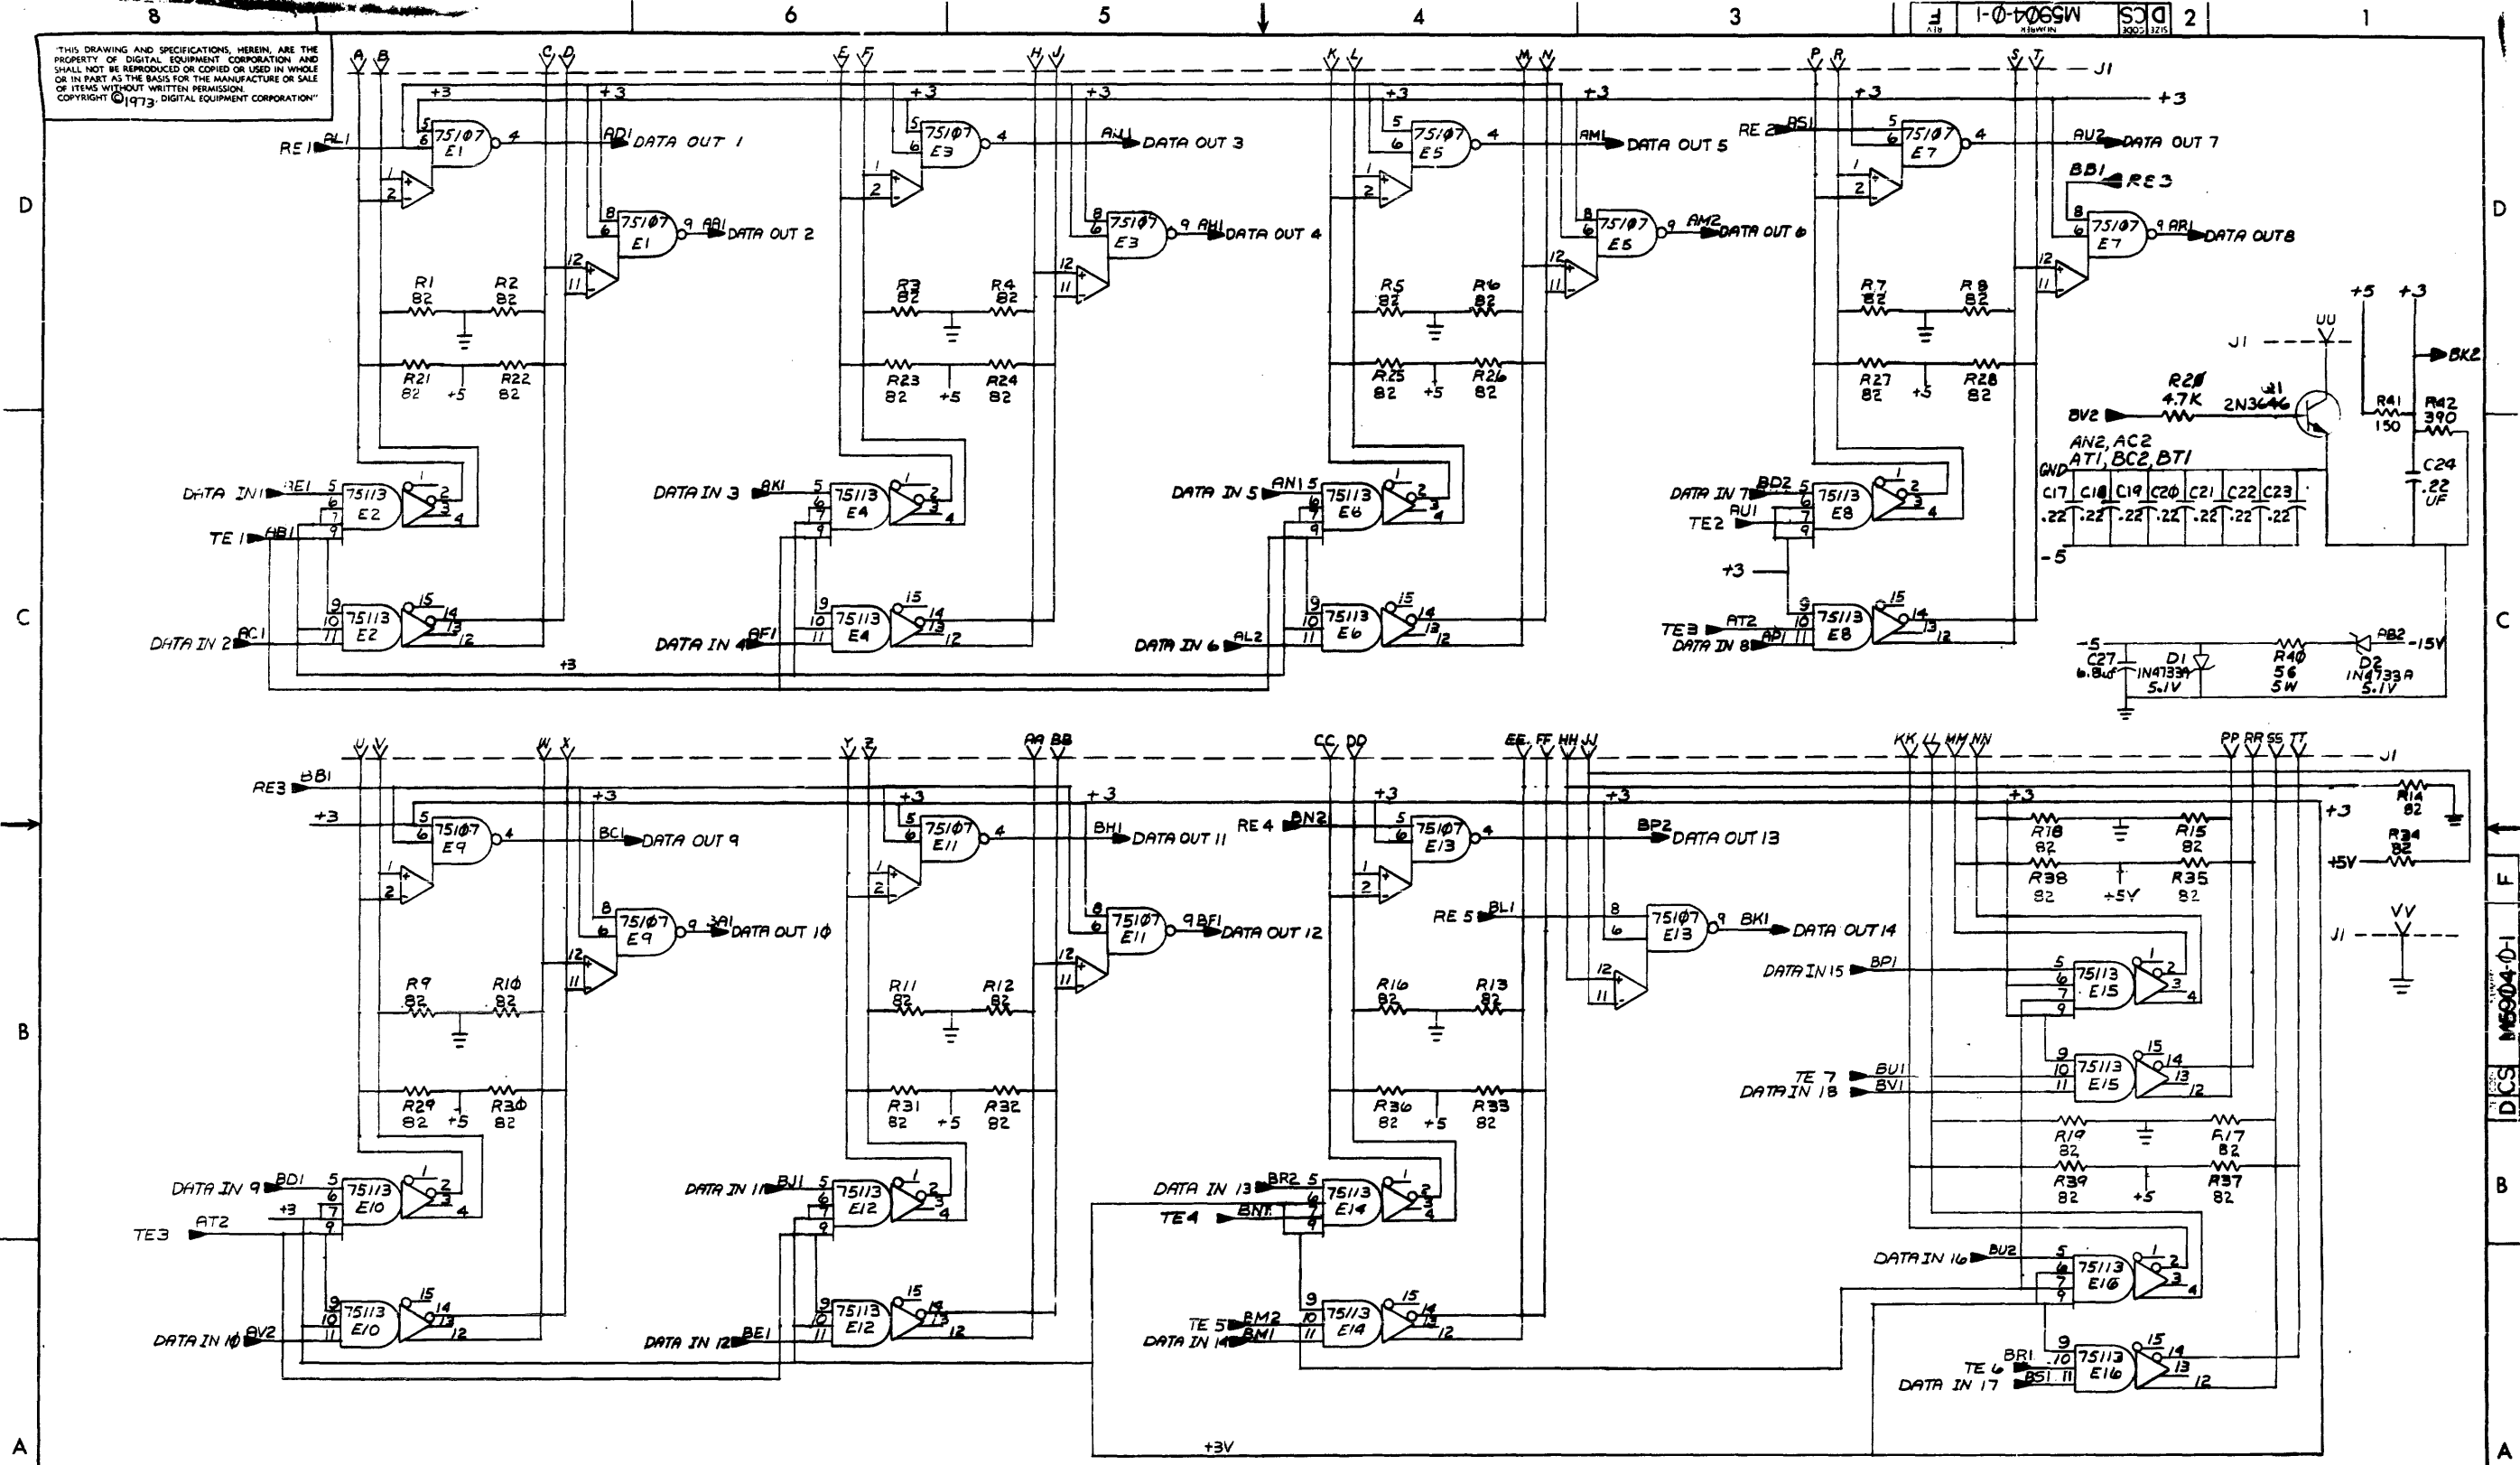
8 6 5 4 3 2 1

M5904-0-1 F
SIZE D CODE CS NUMBER REV

"THIS DRAWING AND SPECIFICATIONS, HEREIN, ARE THE PROPERTY OF DIGITAL EQUIPMENT CORPORATION AND SHALL NOT BE REPRODUCED OR COPIED OR USED IN WHOLE OR IN PART AS THE BASIS FOR THE MANUFACTURE OR SALE OF ITEMS WITHOUT WRITTEN PERMISSION. COPYRIGHT © 1973, DIGITAL EQUIPMENT CORPORATION"

A B C D E F H J K L M N P R S T J1

+3 +3 +3 +3 +3 +3 +3 +3 +3

RE1 AL1 75107 E1 AD1 DATA OUT 1
75107 E1 AR1 DATA OUT 2
75107 E3 AJ1 DATA OUT 3
75107 E3 AH1 DATA OUT 4
75107 E5 AM1 DATA OUT 5
75107 E5 AM2 DATA OUT 6
RE2 BS1 75107 E7 AU2 DATA OUT 7
BB1 RE3
75107 E7 AR1 DATA OUT8

R1 82 R2 82 R3 82 R4 82 R5 82 R6 82 R7 82 R8 82
R21 82 +5 R22 82 R23 82 +5 R24 82 R25 82 +5 R26 82 R27 82 +5 R28 82

DATA IN1 BE1 75113 E2
TE1 AB1
DATA IN 2 AC1 75113 E2
DATA IN 3 AK1 75113 E4
DATA IN 4 AF1 75113 E4
DATA IN 5 AN1 75113 E6
DATA IN 6 AL2 75113 E6
DATA IN 7 BD2 75113 E8
TE2 AU1
+3
TE3 AT2
DATA IN 8 AP1 75113 E8
+3

+5 +3
UU J1
BK2
BV2 R20 4.7K Q1 2N3646
R41 150 R42 390
AN2, AC2 ATI, BC2, BT1
GND C17 .22 C18 .22 C19 .22 C20 .22 C21 .22 C22 .22 C23 .22
C24 .22 UF
-5
-5 C27 6.8uF D1 1N4733A 5.1V R40 56 5W D2 1N4733A 5.1V AB2 -15V

U V W X Y Z AA BB CC DD EE FF HH JJ KK LL MM NN PP RR SS TT J1

RE3 BB1
+3 +3 +3 +3 +3 +3
75107 E9 BC1 DATA OUT 9
75107 E9 3A1 DATA OUT 10
75107 E11 BH1 DATA OUT 11
75107 E11 BF1 DATA OUT 12
RE4 BN2 75107 E13 BP2 DATA OUT 13
RE5 BL1 75107 E13 BK1 DATA OUT 14

R9 82 R10 82 R11 82 R12 82 R16 82 R13 82
R29 82 +5 R30 82 R31 82 +5 R32 82 R36 82 +5 R33 82

R14 82 +3 R34 82 +5V
R18 82 R15 82 R38 82 +5V R35 82
J1 VV
DATA IN 15 BP1 75113 E15
TE 7 BU1 DATA IN 18 BV1 75113 E15
R19 82 R17 82 R39 82 +5 R37 82
DATA IN 16 BU2 75113 E16
TE 6 BR1 DATA IN 17 BS1 75113 E16

DATA IN 9 BD1 75113 E10
+3
TE3 AT2
DATA IN 10 AV2 75113 E10
DATA IN 11 BJ1 75113 E12
DATA IN 12 BE1 75113 E12
DATA IN 13 BR2 75113 E14
TE4 BN1
TE 5 BM2 DATA IN 14 BM1 75113 E14
+3V

D C B A

D CS M5904-0-1 F